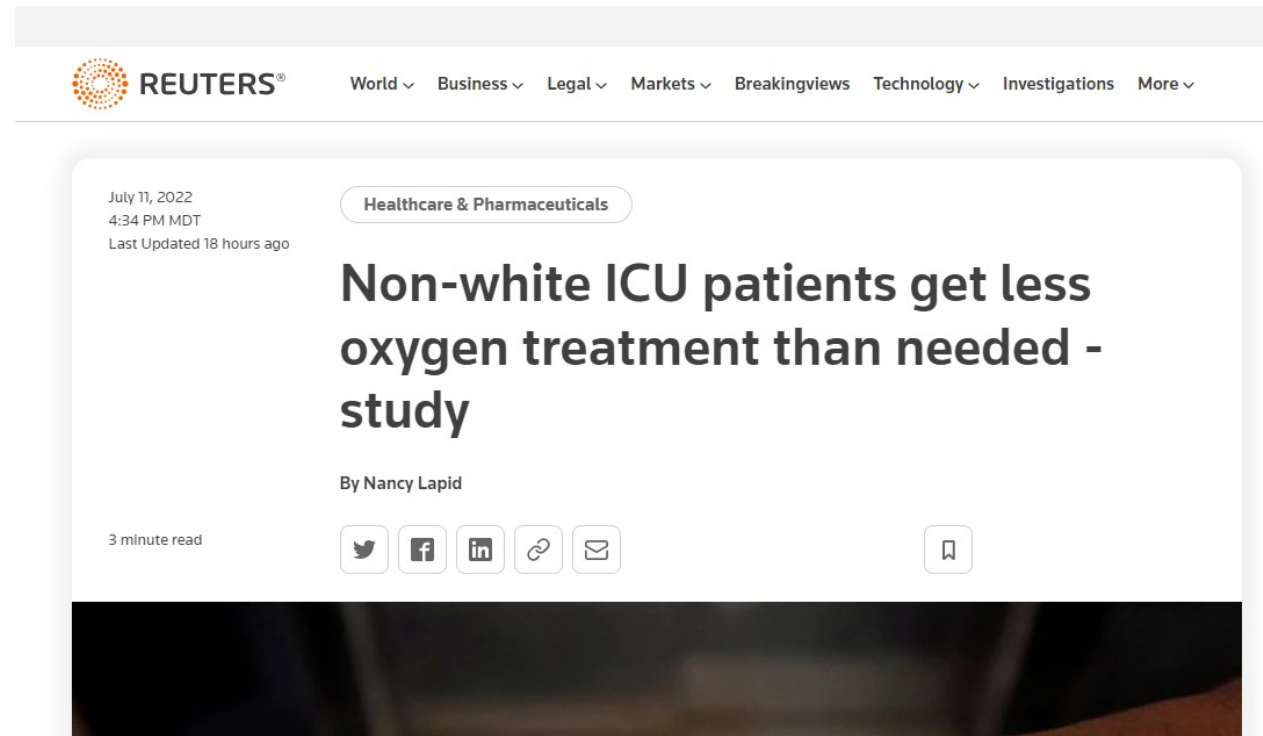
REUTERS®

World Business Legal Markets Breakingviews Technology Investigations More

July 11, 2022
4:34 PM MDT
Last Updated 18 hours ago

Healthcare & Pharmaceuticals

Non-white ICU patients get less oxygen treatment than needed - study

By Nancy Lapid

3 minute read